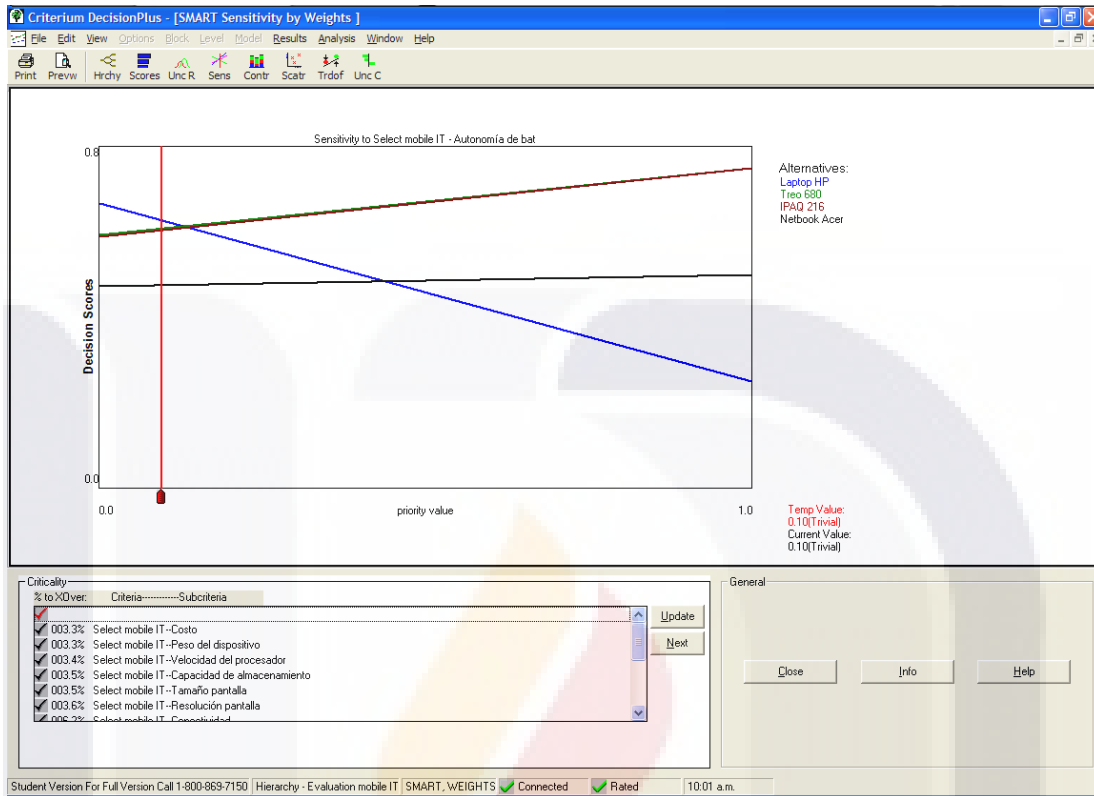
Criterium DecisionPlus - [SMART Sensitivity by Weights ]

File Edit View Options Block Level Model Results Analysis Window Help

Print Prevw Hrchy Scores Unc R Sens Contr Scatr Trdof Unc C

Sensitivity to Select mobile IT - Autonomía de bat

0.8

Decision Scores

0.0

0.0 priority value 1.0

Alternatives:
Laptop HP
Treo 680
IPAQ 216
Netbook Acer

Temp Value:
0.10(Trivial)
Current Value:
0.10(Trivial)

Criticality
% to XOver: Criteria-----------Subcriteria

003.3% Select mobile IT--Costo
003.3% Select mobile IT--Peso del dispositivo
003.4% Select mobile IT--Velocidad del procesador
003.5% Select mobile IT--Capacidad de almacenamiento
003.5% Select mobile IT--Tamaño pantalla
003.6% Select mobile IT--Resolución pantalla
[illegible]

Update
Next

General

Close Info Help

Student Version For Full Version Call 1-800-869-7150 | Hierarchy - Evaluation mobile IT | SMART, WEIGHTS | Connected | Rated | 10:01 a.m.